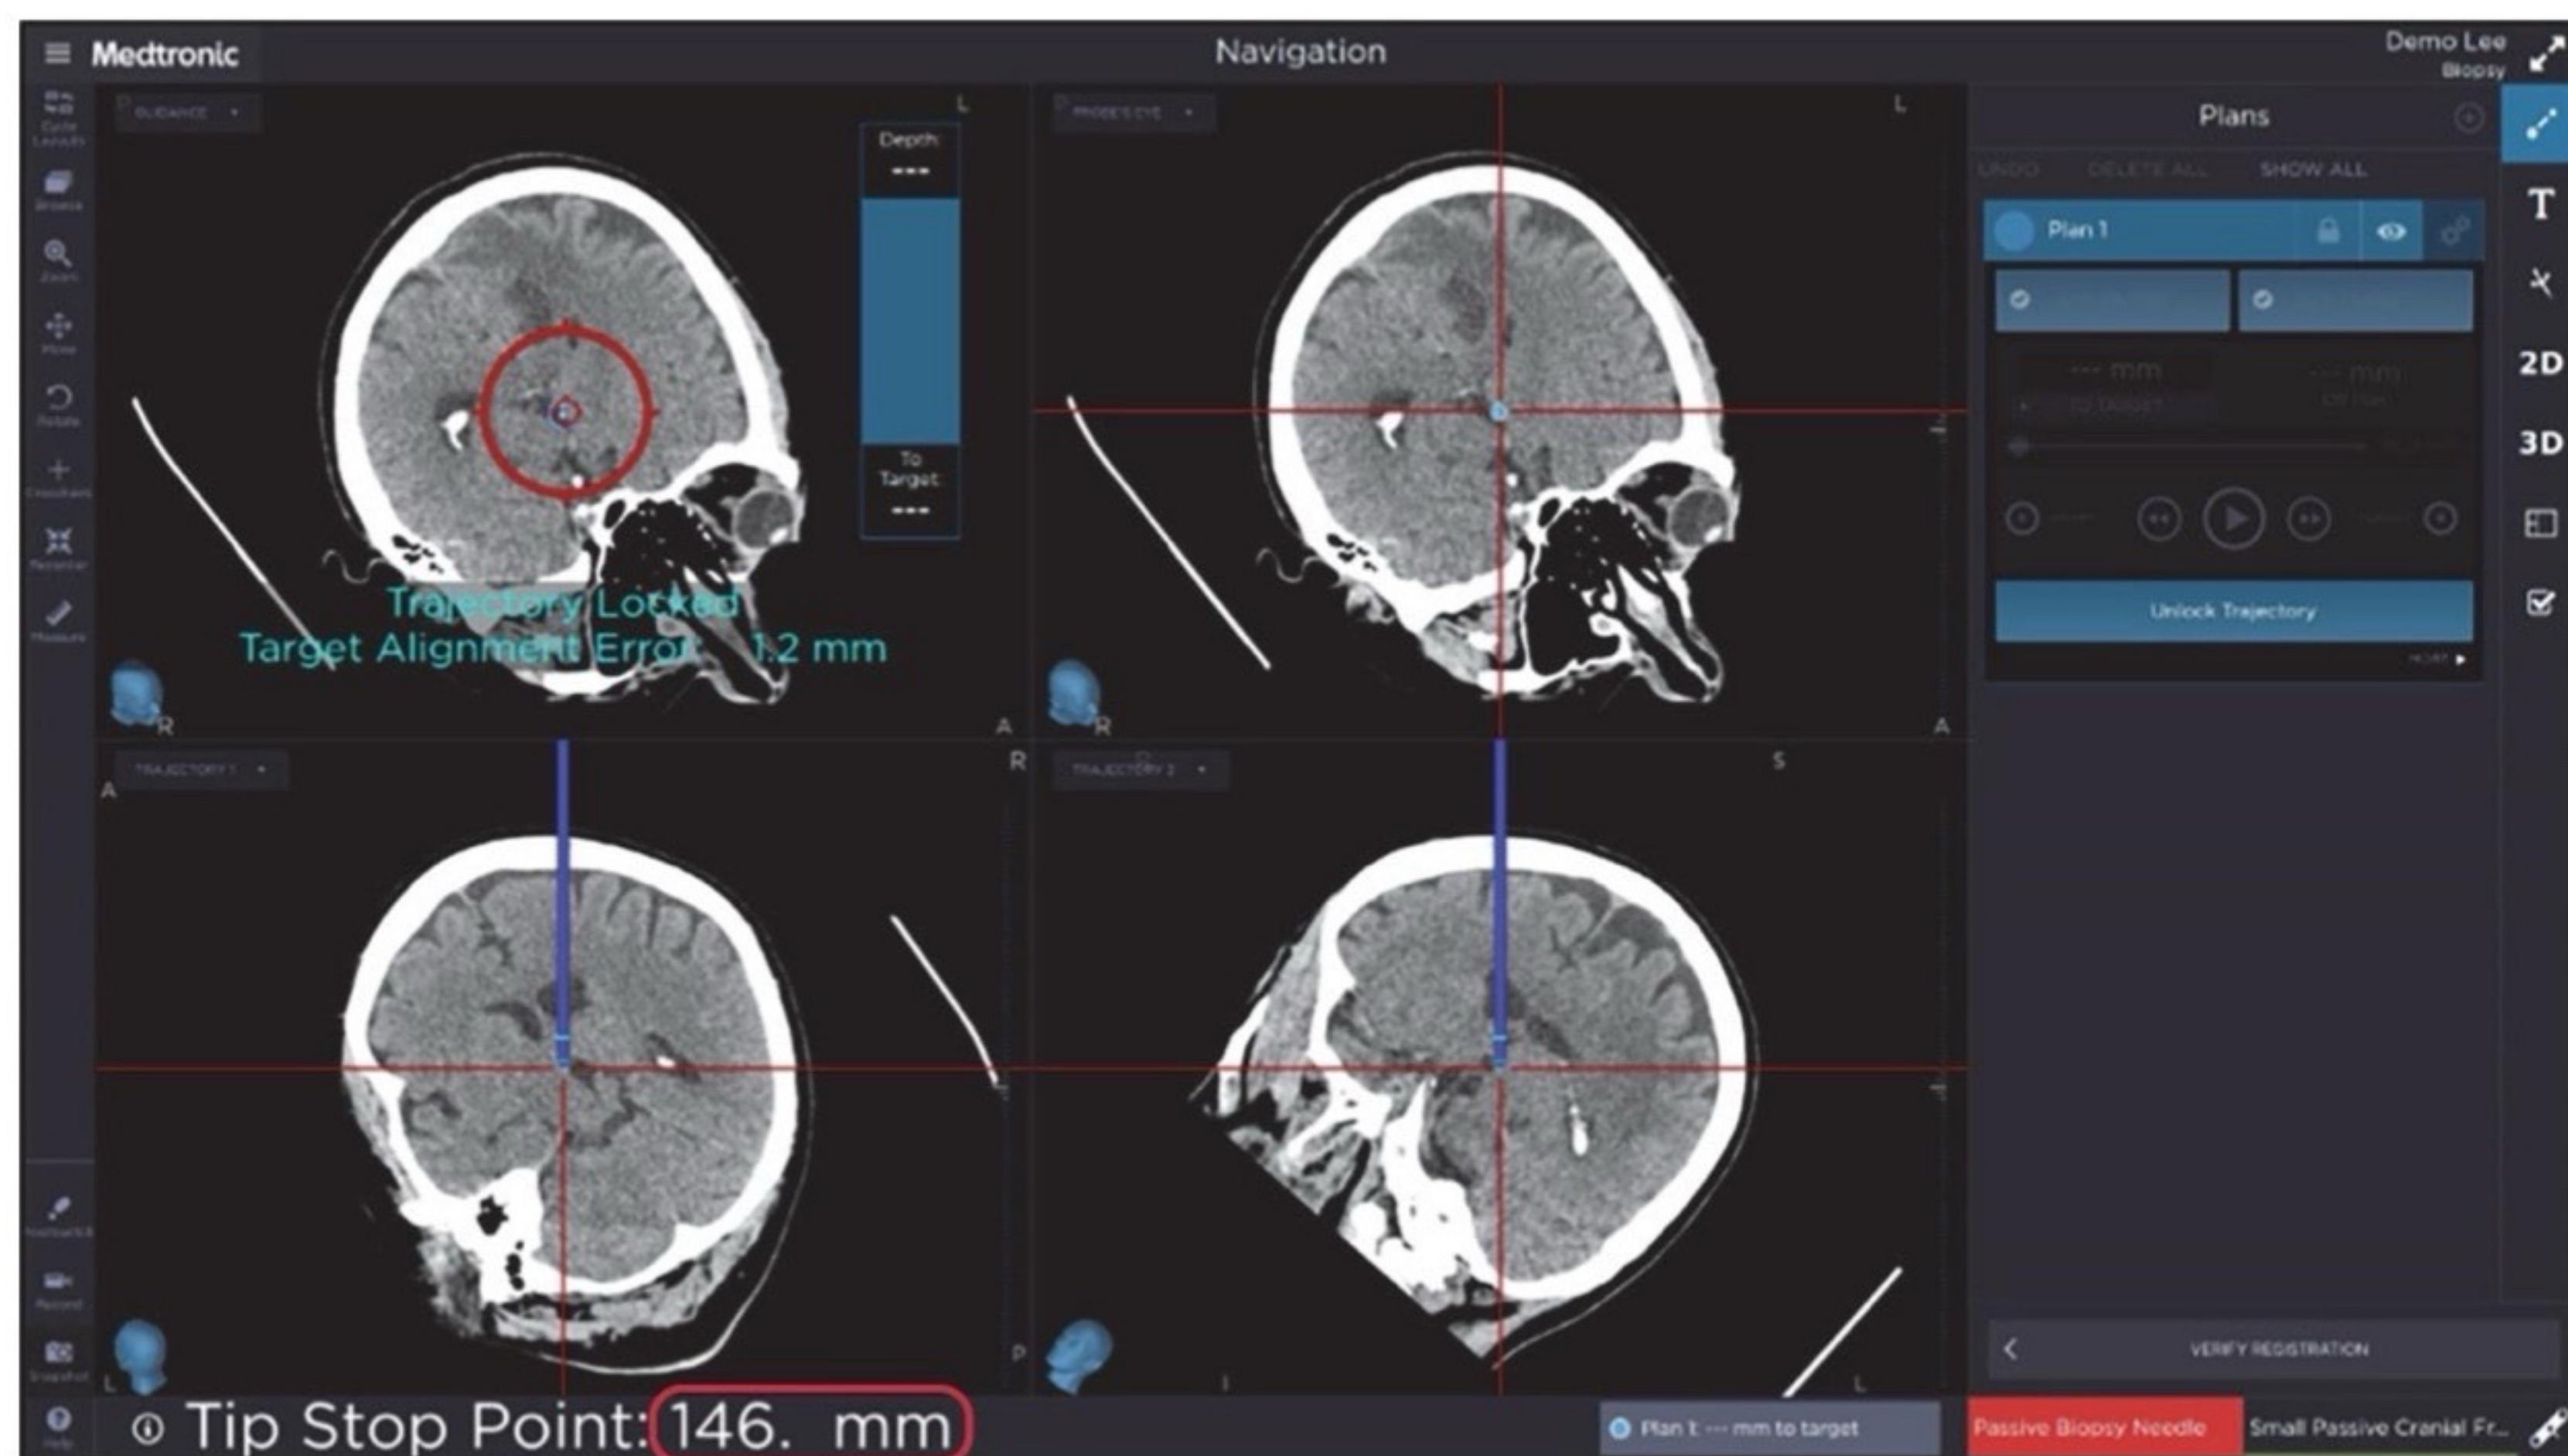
Medtronic
Navigation
Demo Lee
Biopsy

GUIDANCE
L
Depth
---
To Target
---
Trajectory Locked
Target Alignment Error: 1.2 mm
R
A

PROBE'S EYE
L
R
A

Plans
UNDO DELETE ALL SHOW ALL
Plan 1
--- mm
--- mm
Unlock Trajectory

T
2D
3D

TRAJECTORY 1
A
R
L
P

TRAJECTORY 2
S
I
L

VERIFY REGISTRATION

Tip Stop Point: 146. mm
Plan 1: --- mm to target
Passive Biopsy Needle
Small Passive Cranial Fr...